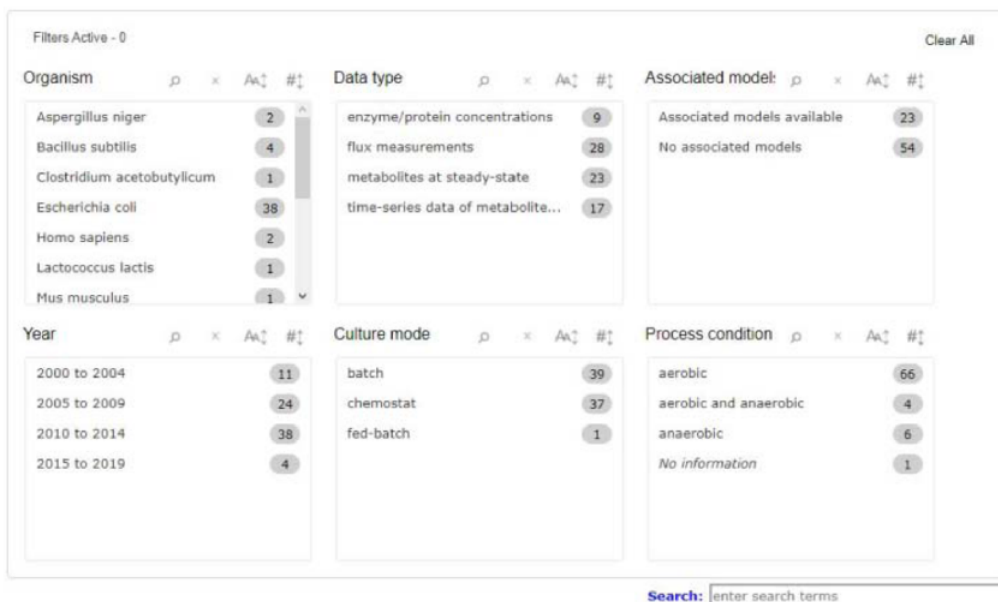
Filters Active - 0

Clear All

Organism

| | |
|---|---|
| Aspergillus niger | 2 |
| Bacillus subtilis | 4 |
| Clostridium acetobutylicum | 1 |
| Escherichia coli | 38 |
| Homo sapiens | 2 |
| Lactococcus lactis | 1 |
| Mus musculus | 1 |

Data type

| | |
|---|---|
| enzyme/protein concentrations | 9 |
| flux measurements | 28 |
| metabolites at steady-state | 23 |
| time-series data of metabolite... | 17 |

Associated model:

| | |
|---|---|
| Associated models available | 23 |
| No associated models | 54 |

Year

| | |
|---|---|
| 2000 to 2004 | 11 |
| 2005 to 2009 | 24 |
| 2010 to 2014 | 38 |
| 2015 to 2019 | 4 |

Culture mode

| | |
|---|---|
| batch | 39 |
| chemostat | 37 |
| fed-batch | 1 |

Process condition

| | |
|---|---|
| aerobic | 66 |
| aerobic and anaerobic | 4 |
| anaerobic | 6 |
| *No information* | 1 |

Search: enter search terms